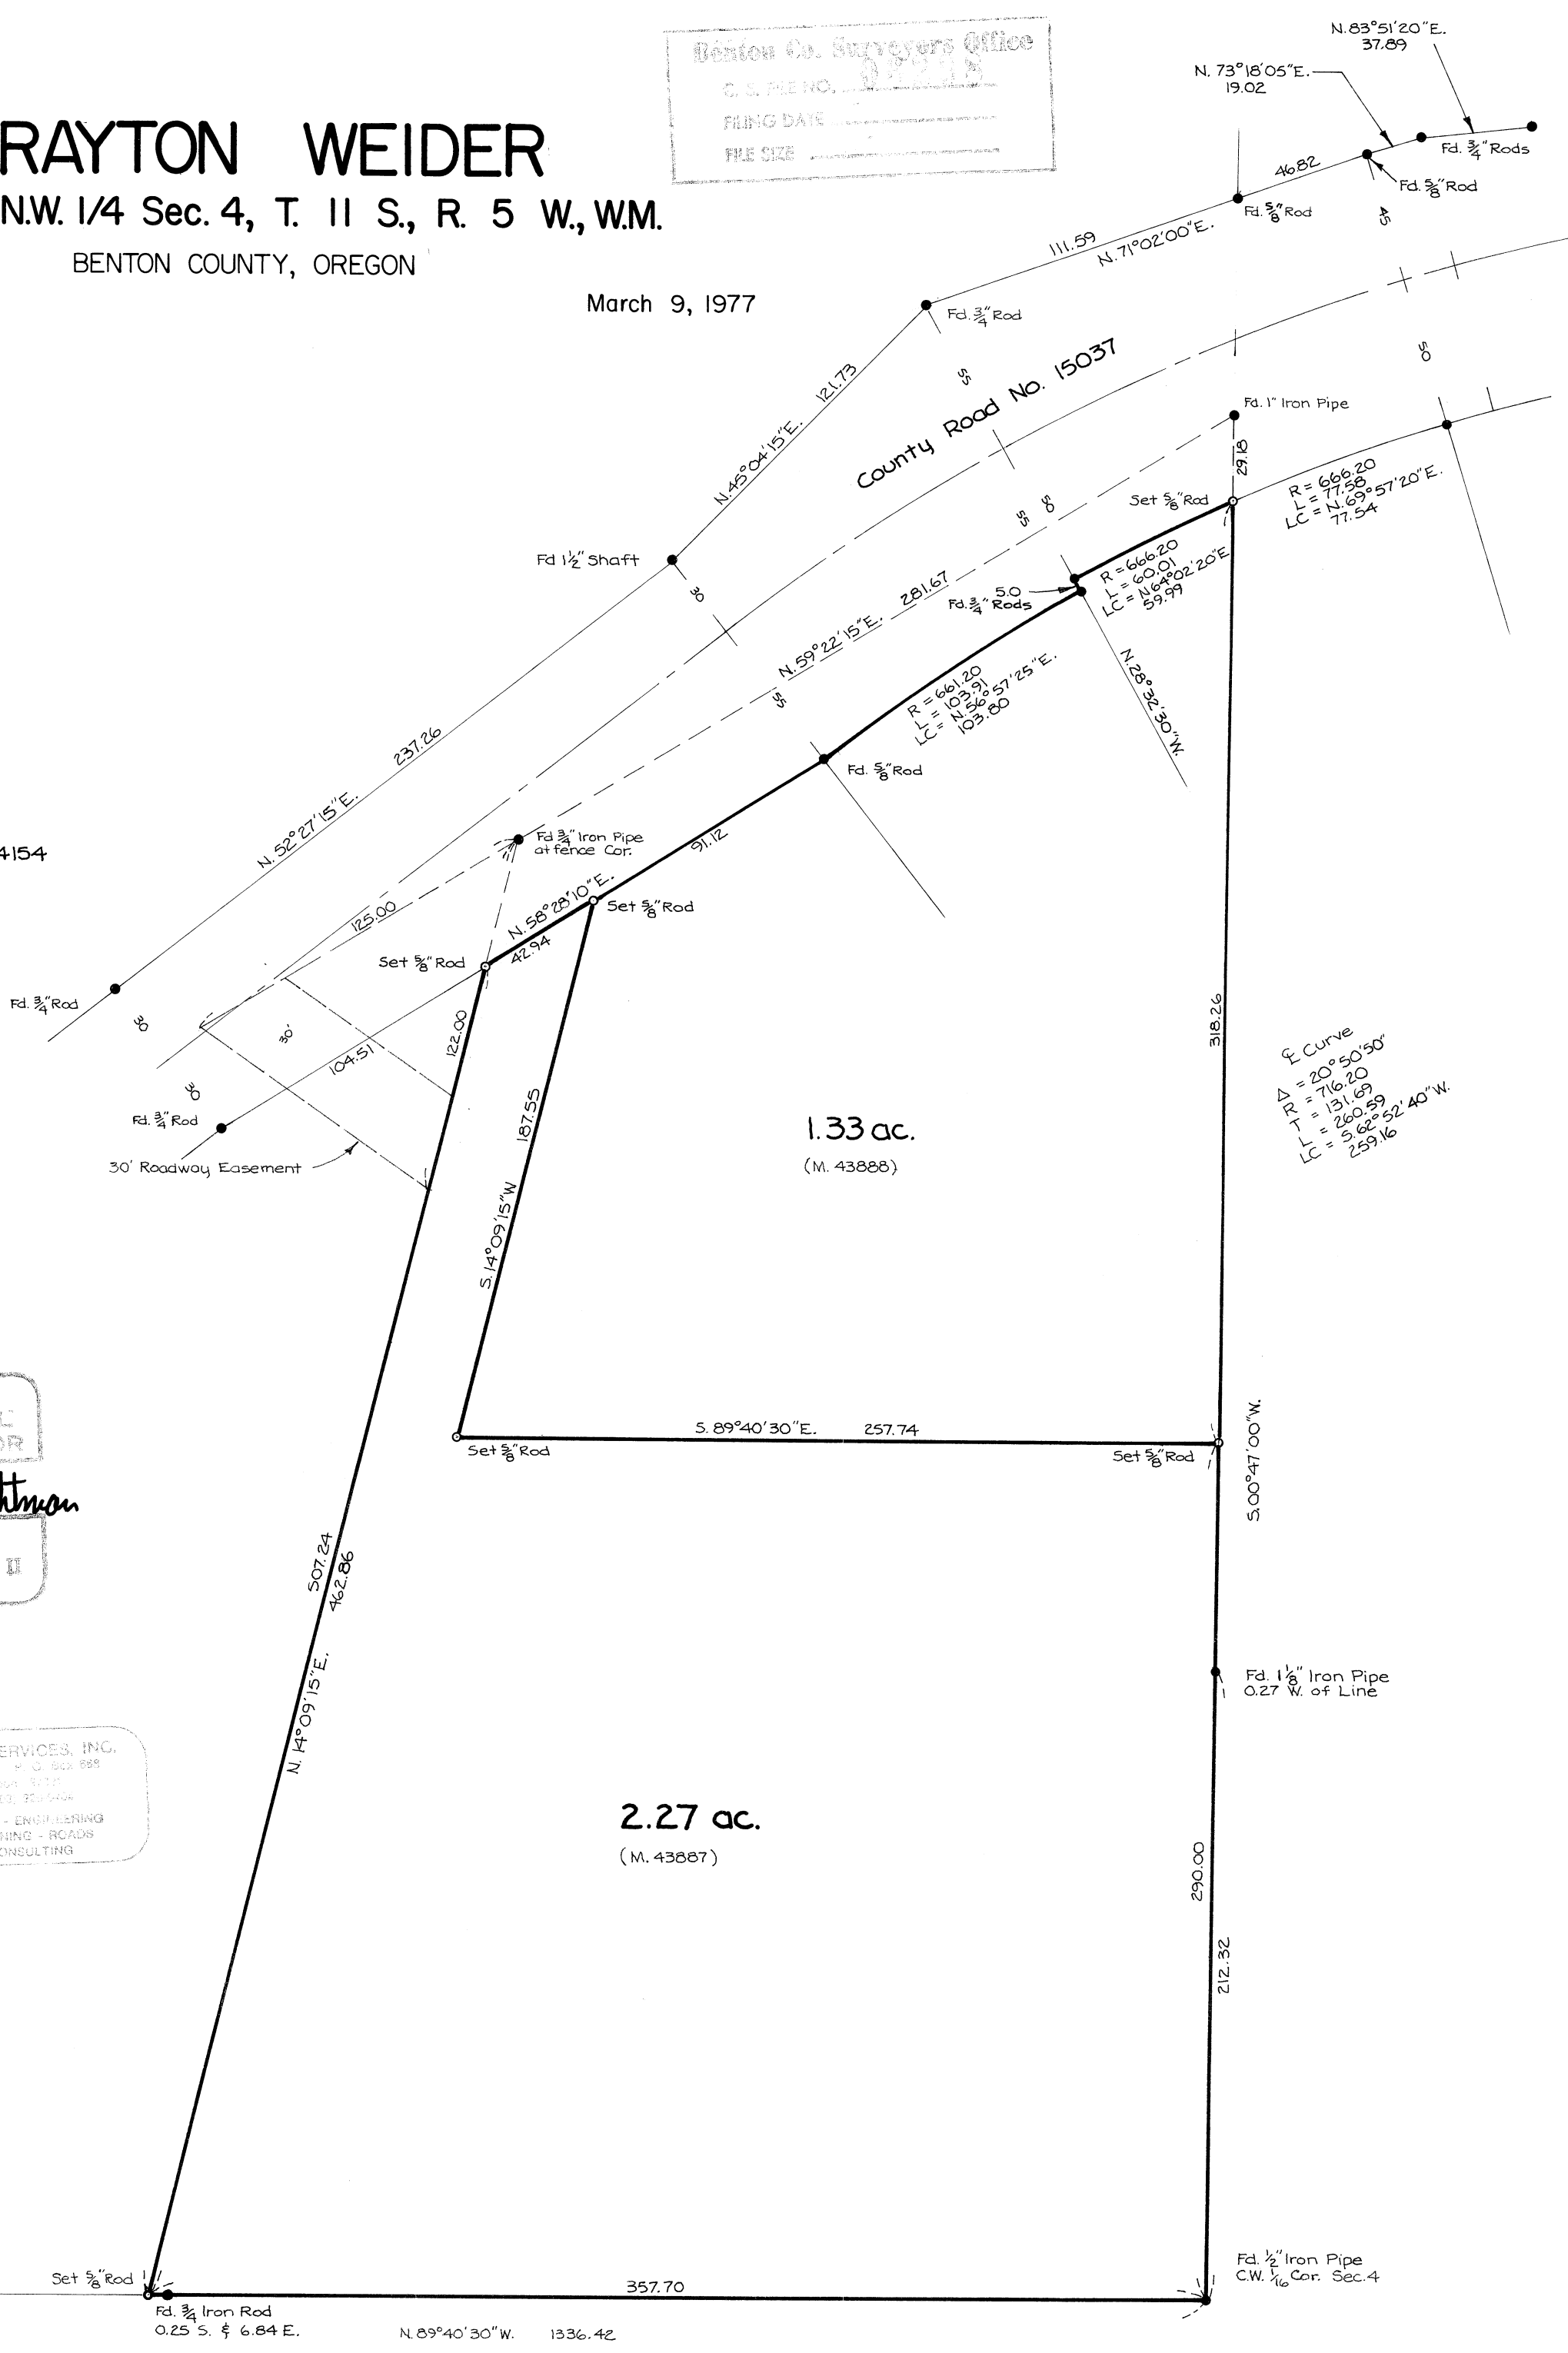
RAYTON WEIDER
N.W. 1/4 Sec. 4, T. 11 S., R. 5 W., W.M.
BENTON COUNTY, OREGON

March 9, 1977

Benton Co. Surveyors Office
C. S. FILE NO. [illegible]
FILING DATE
FILE SIZE

N. 83°51'20"E. 37.89
N. 73°18'05"E. 19.02
Fd. $\frac{3}{4}$" Rods
Fd. $\frac{5}{8}$" Rod
46.82
Fd. $\frac{5}{8}$" Rod
45
111.59
N. 71°02'00"E.
Fd. $\frac{3}{4}$" Rod
55
50
County Road No. 15037
N. 45°04'15"E. 121.73
Fd. 1" Iron Pipe
29.18
Set $\frac{5}{8}$" Rod
R = 666.20
L = 77.58
LC = N. 69°57'20"E.
77.54
55
50
Fd $1\frac{1}{2}$" Shaft
30
R = 666.20
L = 60.01
LC = N 64°02'20"E
59.99
5.0
Fd. $\frac{3}{4}$" Rods
N. 59°22'15"E. 281.67
55
R = 661.20
L = 103.91
LC = N. 56°57'25"E.
103.80
N. 28°32'30"W.
Fd. $\frac{5}{8}$" Rod
N. 52°27'15"E. 237.26
4154
Fd $\frac{3}{4}$" Iron Pipe at fence Cor.
91.12
N. 58°28'10"E.
Set $\frac{5}{8}$" Rod
125.00
Set $\frac{5}{8}$" Rod
42.94
Fd. $\frac{3}{4}$" Rod
30
30'
104.51
122.00
318.26
℄ Curve
Δ = 20°50'50"
R = 716.20
T = 131.69
L = 260.59
LC = S. 62°52'40"W.
259.16
30
Fd. $\frac{3}{4}$" Rod
30' Roadway Easement
187.55
1.33 ac.
(M. 43888)
S. 14°09'15"W
S. 89°40'30"E. 257.74
Set $\frac{5}{8}$" Rod
Set $\frac{5}{8}$" Rod
S. 00°47'00"W.
507.24
462.86
N. 14°09'15"E.
Fd. $1\frac{1}{8}$" Iron Pipe 0.27 W. of Line
ERVICES, INC.
2.27 ac.
(M. 43887)
290.00
212.32
Set $\frac{5}{8}$" Rod
357.70
Fd. $\frac{1}{2}$" Iron Pipe C.W. $\frac{1}{16}$ Cor. Sec. 4
Fd. $\frac{3}{4}$ Iron Rod 0.25 S. & 6.84 E.
N. 89°40'30"W. 1336.42